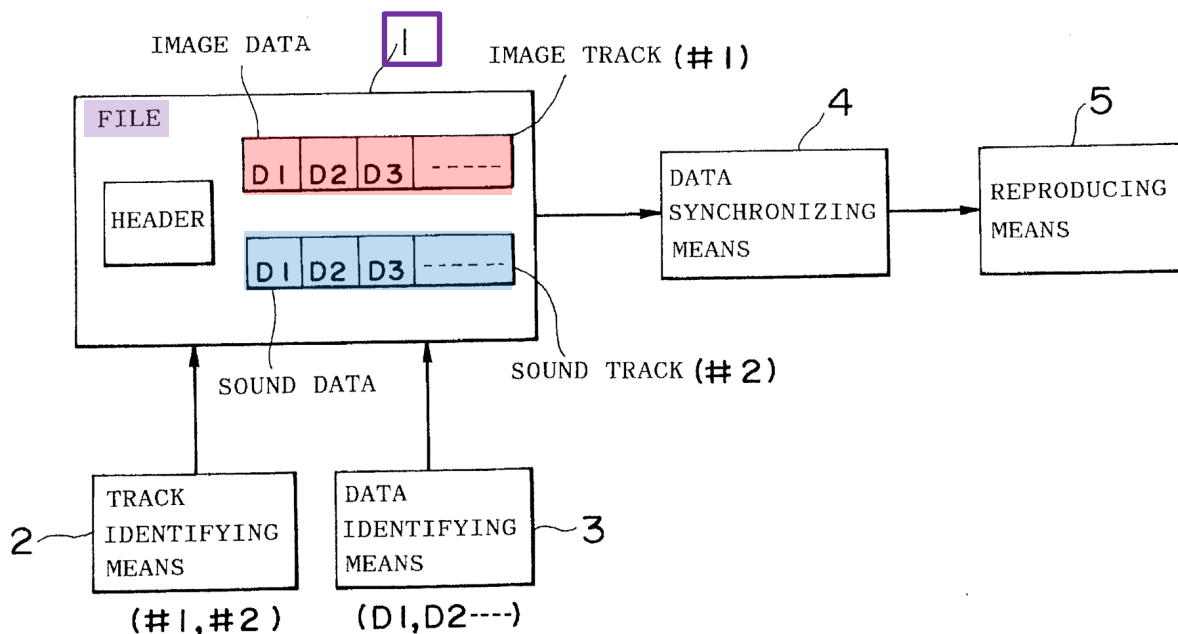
IMAGE DATA

1

IMAGE TRACK (#1)

FILE

HEADER

| D1 | D2 | D3 | ----- |
|---|---|---|---|

| D1 | D2 | D3 | ------ |
|---|---|---|---|

4

DATA SYNCHRONIZING MEANS

5

REPRODUCING MEANS

SOUND DATA

SOUND TRACK (#2)

2

TRACK IDENTIFYING MEANS

(#1, #2)

DATA IDENTIFYING MEANS

3

(D1, D2---)